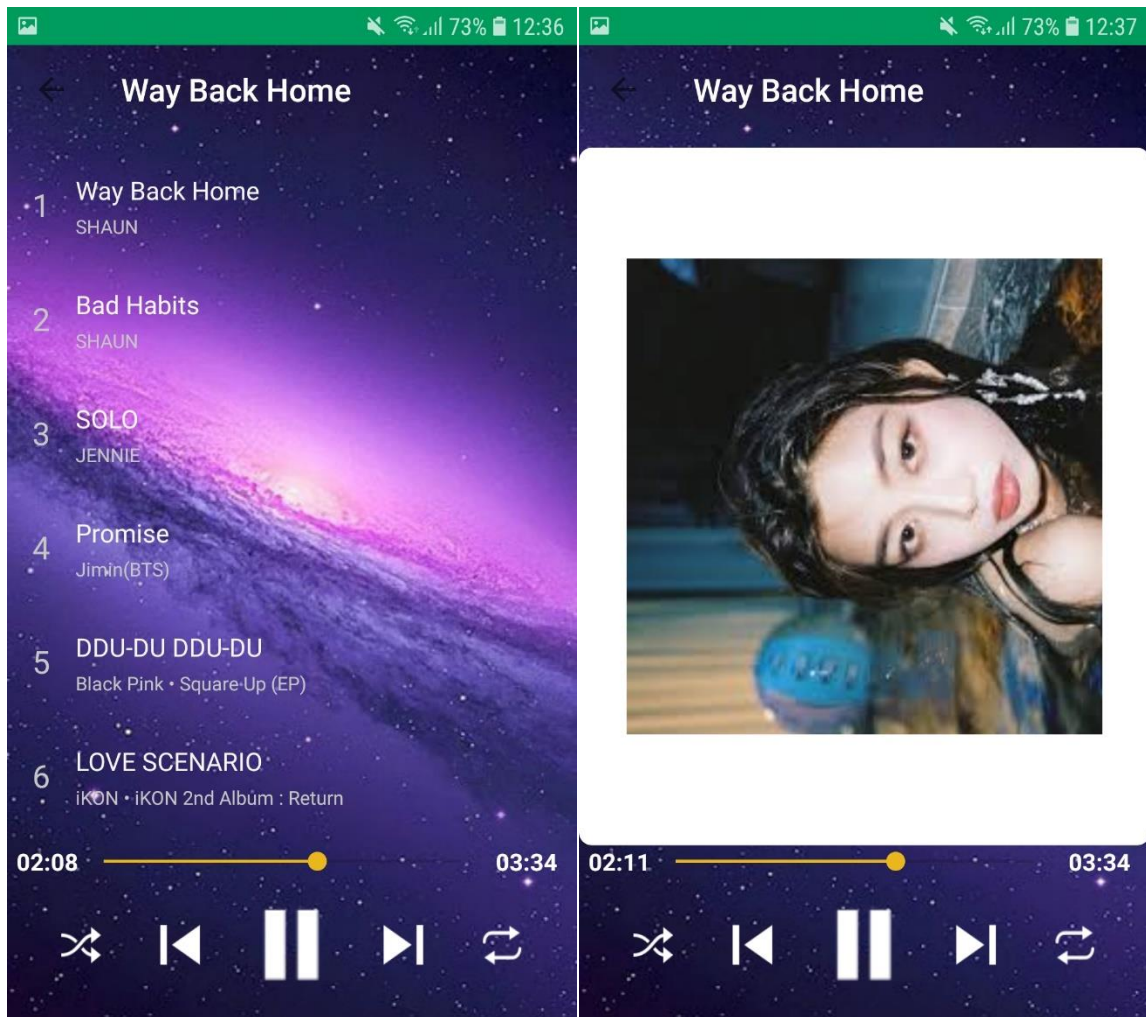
73% 12:36

Way Back Home

1 Way Back Home
SHAUN

2 Bad Habits
SHAUN

3 SOLO
JENNIE

4 Promise
Jimin(BTS)

5 DDU-DU DDU-DU
Black Pink • Square Up (EP)

6 LOVE SCENARIO
iKON • iKON 2nd Album : Return

02:08 03:34

73% 12:37

Way Back Home

02:11 03:34